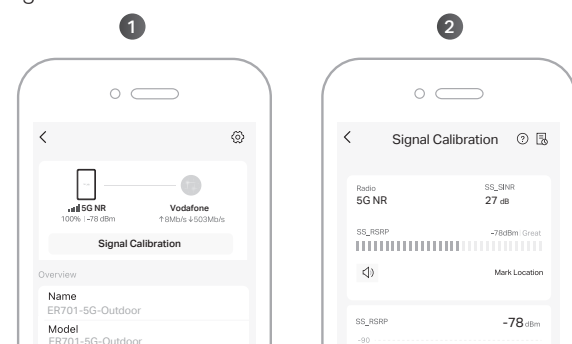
1

2

<

5G NR
100% | -78 dBm

Vodafone
↑8Mb/s ↓503Mb/s

Signal Calibration

Overview

Name
ER701-5G-Outdoor

Model
ER701-5G-Outdoor

<

Signal Calibration

Radio
5G NR

SS_SINR
27 dB

SS_RSRP
-78dBm | Great

Mark Location

SS_RSRP
-78 dBm

-90